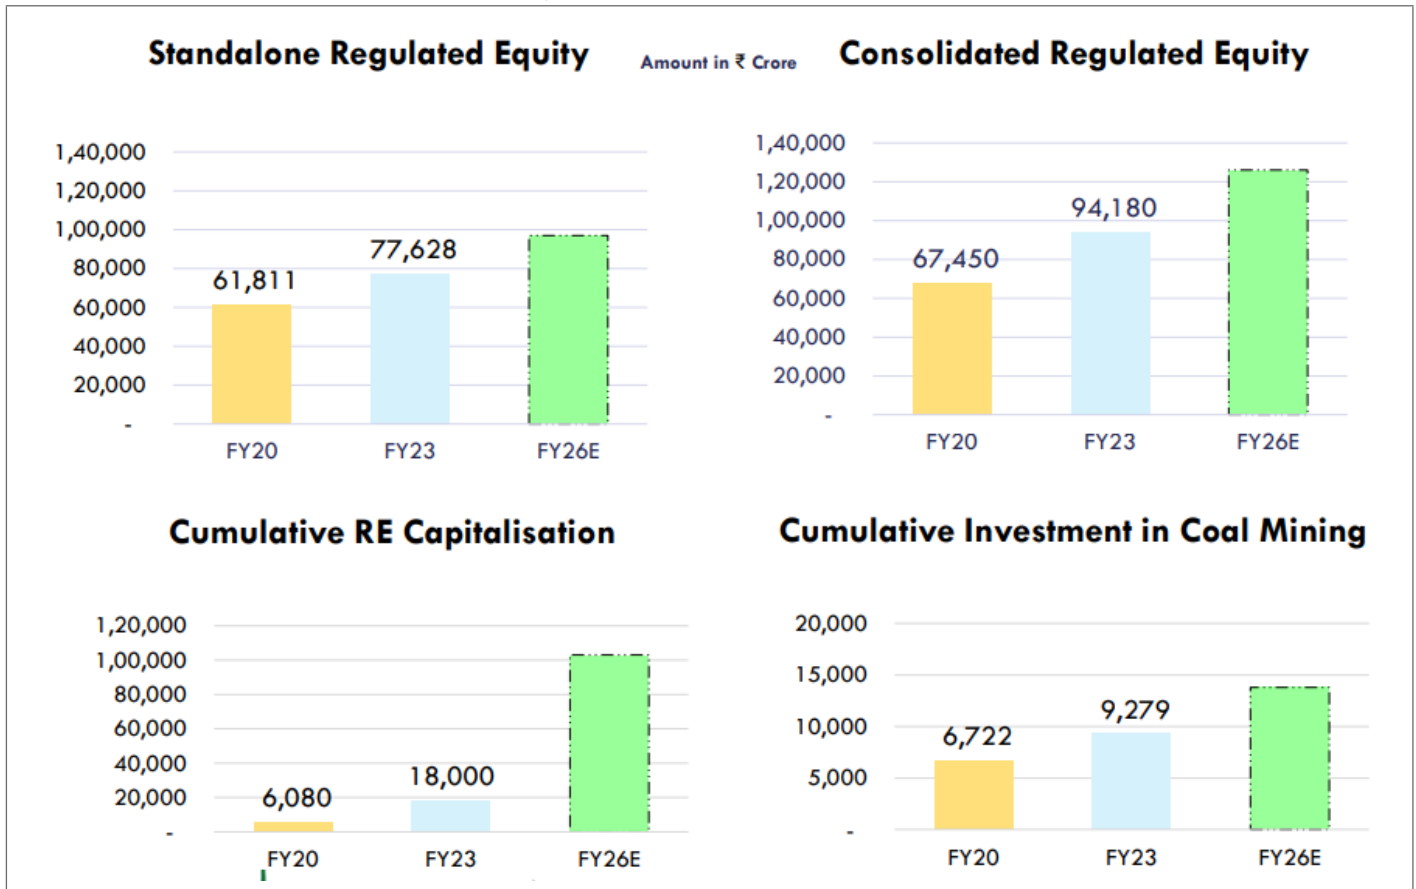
Standalone Regulated Equity

Amount in ₹ Crore

Consolidated Regulated Equity

1,40,000
1,20,000
1,00,000
80,000
60,000
40,000
20,000
-

61,811
77,628

FY20
FY23
FY26E

1,40,000
1,20,000
1,00,000
80,000
60,000
40,000
20,000
-

67,450
94,180

FY20
FY23
FY26E

Cumulative RE Capitalisation

1,20,000
1,00,000
80,000
60,000
40,000
20,000
-

6,080
18,000

FY20
FY23
FY26E

Cumulative Investment in Coal Mining

20,000
15,000
10,000
5,000
-

6,722
9,279

FY20
FY23
FY26E